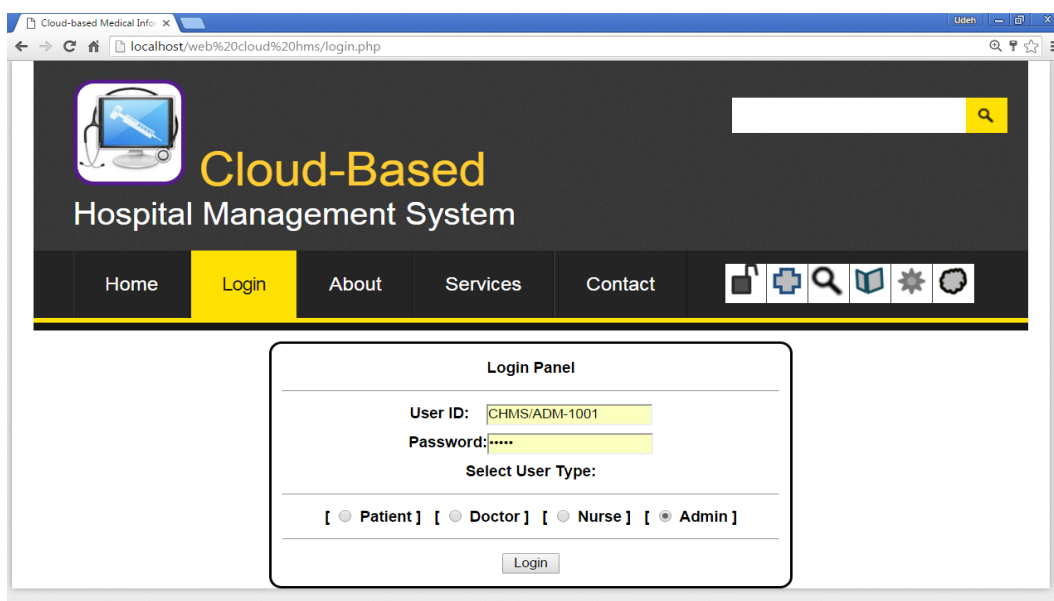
Cloud-based Medical Info ×

Udeh

localhost/web%20cloud%20hms/login.php

Cloud-Based
Hospital Management System

Home Login About Services Contact

Login Panel

User ID: CHMS/ADM-1001
Password: •••••
Select User Type:

[ Patient ] [ Doctor ] [ Nurse ] [ Admin ]

Login